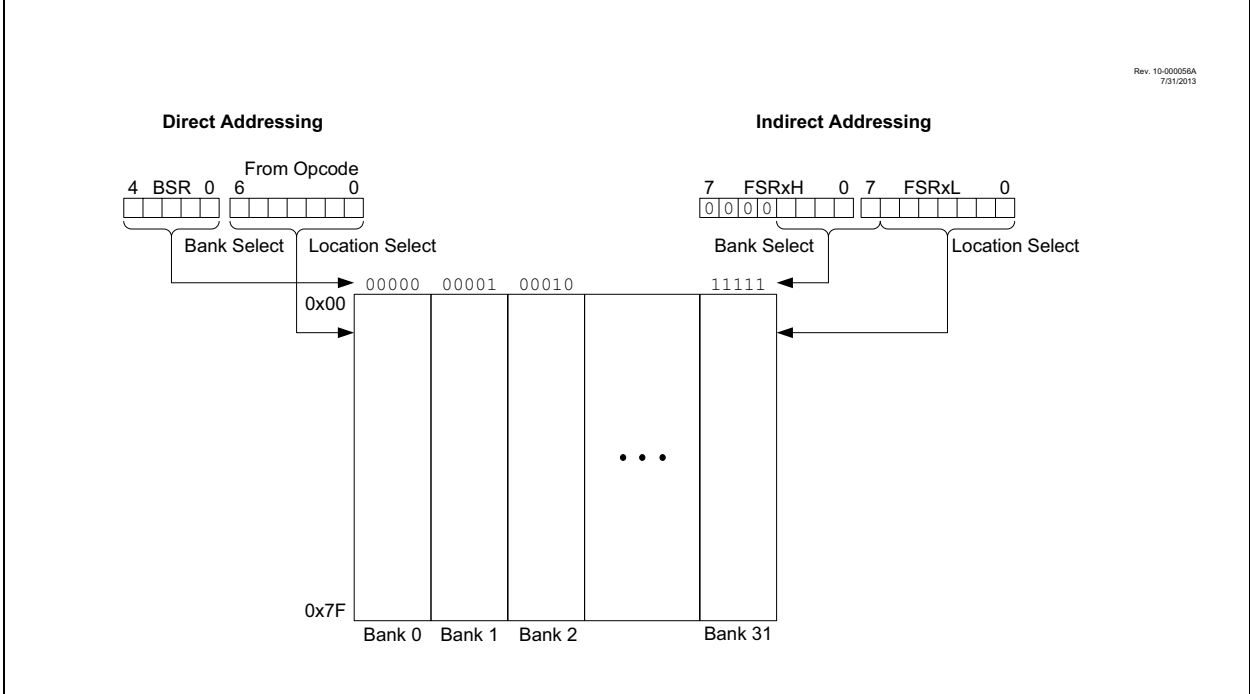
Rev. 10-000056A
7/31/2013

Direct Addressing

Indirect Addressing

From Opcode

4 BSR 0 6 0

7 FSRxH 0 7 FSRxL 0

0 0 0 0

Bank Select Location Select

Bank Select Location Select

00000 00001 00010 11111

0x00

• • •

0x7F

Bank 0 Bank 1 Bank 2 Bank 31